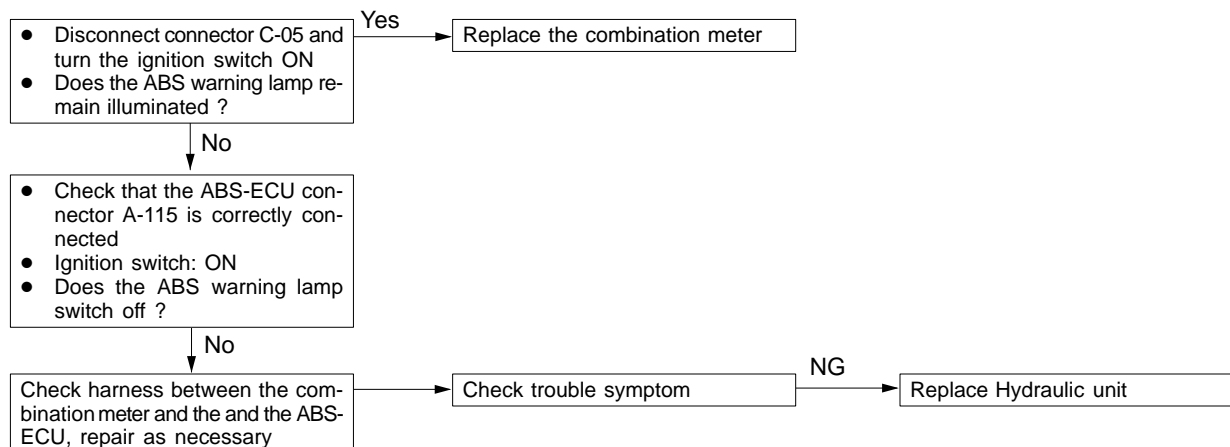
- Disconnect connector C-05 and turn the ignition switch ON
- Does the ABS warning lamp remain illuminated ?

Yes

Replace the combination meter

No

- Check that the ABS-ECU connector A-115 is correctly connected
- Ignition switch: ON
- Does the ABS warning lamp switch off ?

No

Check harness between the combination meter and the and the ABS-ECU, repair as necessary

Check trouble symptom

NG

Replace Hydraulic unit